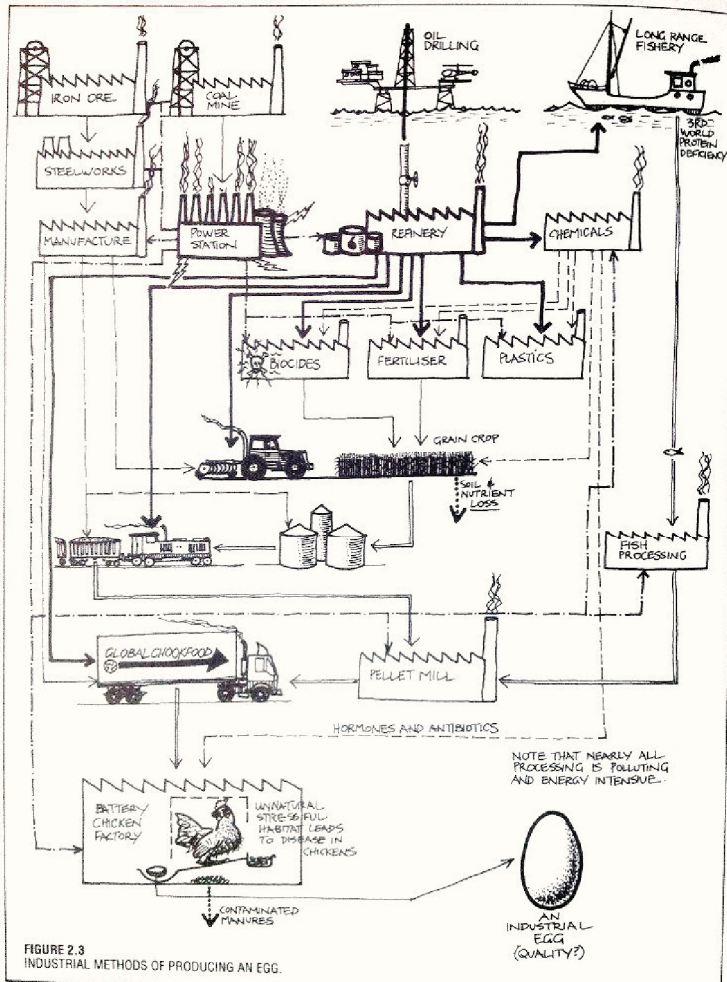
IRON ORE

COAL MINE

OIL DRILLING

LONG RANGE FISHERY

3RD WORLD PROTEIN DEFICIENCY

STEELWORKS

MANUFACTURE

POWER STATION

REFINERY

CHEMICALS

BIOCIDES

FERTILISER

PLASTICS

GRAIN CROP

SOIL & NUTRIENT LOSS

FISH PROCESSING

GLOBAL CHOOKFOOD

PELLET MILL

HORMONES AND ANTIBIOTICS

NOTE THAT NEARLY ALL PROCESSING IS POLLUTING AND ENERGY INTENSIVE.

BATTERY CHICKEN FACTORY

UNNATURAL STRESSFUL HABITAT LEADS TO DISEASE IN CHICKENS

CONTAMINATED MANURES

AN INDUSTRIAL EGG (QUALITY?)

FIGURE 2.3
INDUSTRIAL METHODS OF PRODUCING AN EGG.